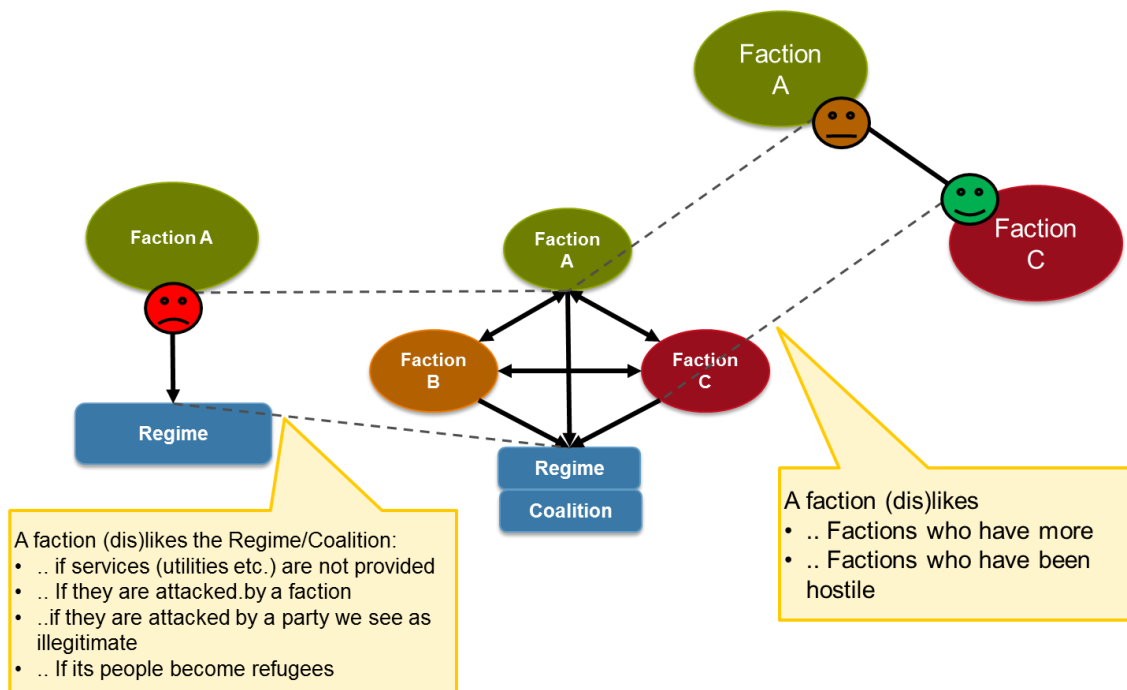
Faction A

Faction A

Faction C

Faction A

Faction B

Faction C

Regime

Regime

Coalition

A faction (dis)likes the Regime/Coalition:
• .. if services (utilities etc.) are not provided
• .. If they are attacked.by a faction
• ..if they are attacked by a party we see as illegitimate
• .. If its people become refugees

A faction (dis)likes
• .. Factions who have more
• .. Factions who have been hostile